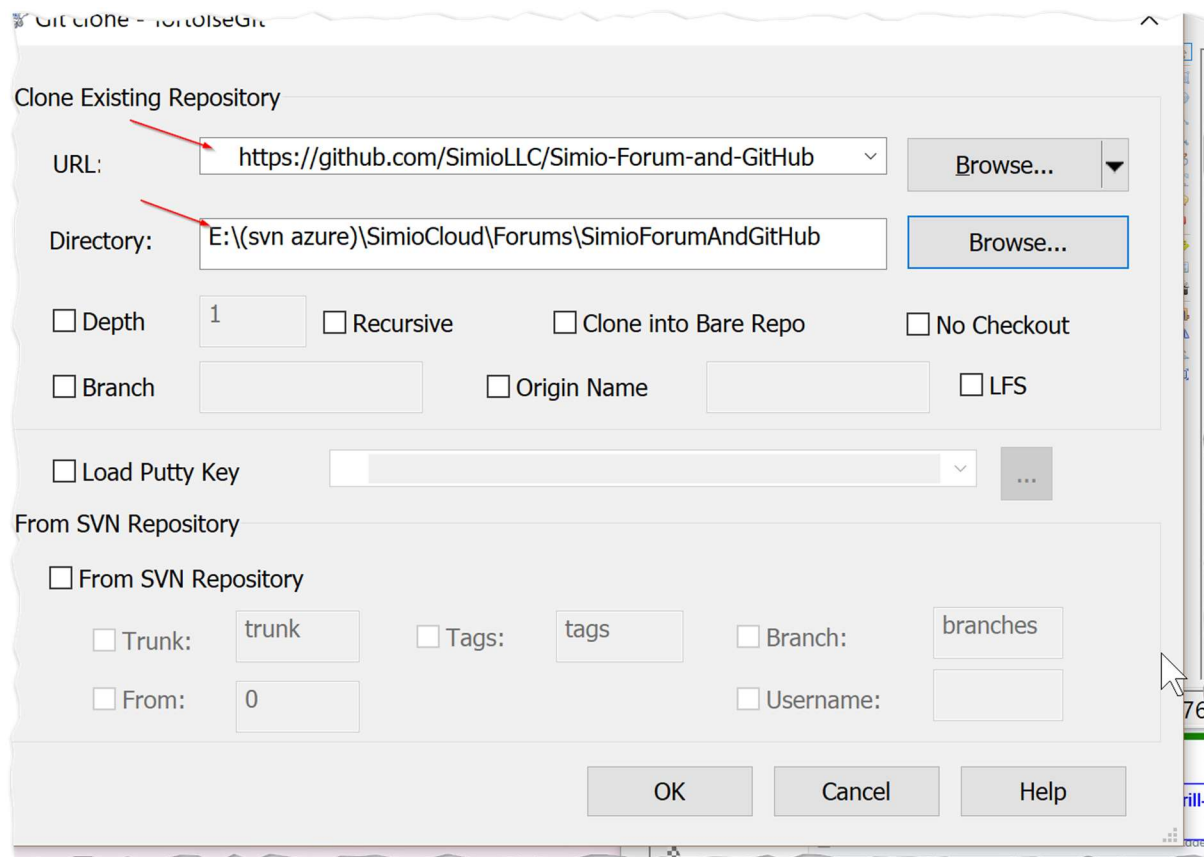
Git clone - TortoiseGit

Clone Existing Repository

URL: https://github.com/SimioLLC/Simio-Forum-and-GitHub

Browse...

Directory: E:\(svn azure)\SimioCloud\Forums\SimioForumAndGitHub

Browse...

Depth 1 Recursive Clone into Bare Repo No Checkout

Branch Origin Name LFS

Load Putty Key ...

From SVN Repository

From SVN Repository

Trunk: trunk Tags: tags Branch: branches

From: 0 Username:

OK Cancel Help